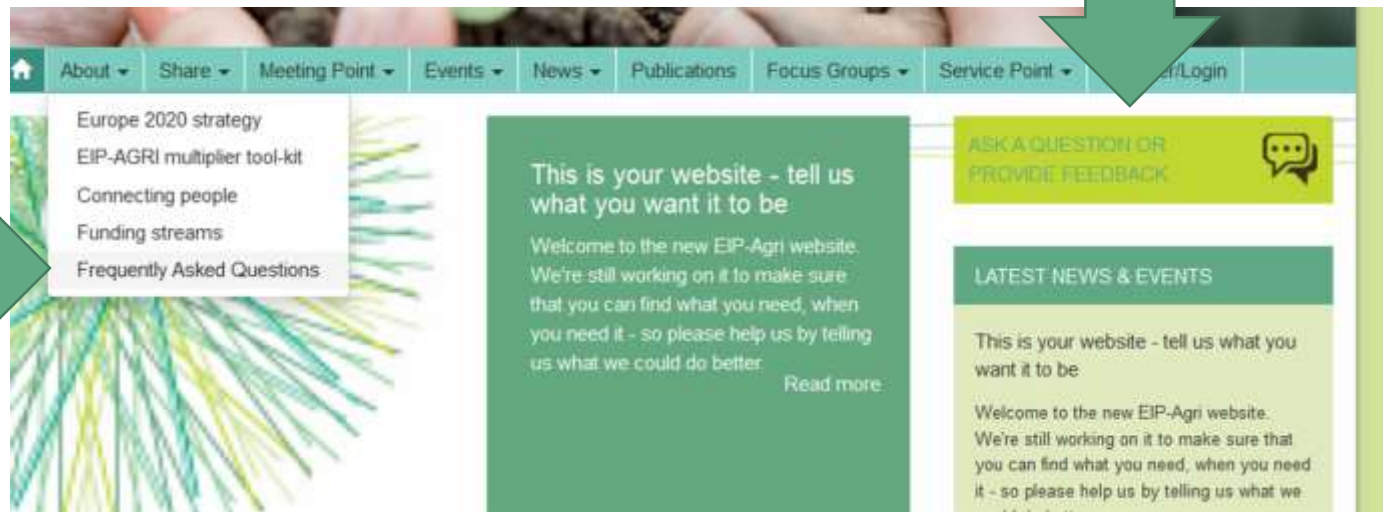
About ▾ Share ▾ Meeting Point ▾ Events ▾ News ▾ Publications Focus Groups ▾ Service Point ▾ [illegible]er/Login

Europe 2020 strategy
EIP-AGRI multiplier tool-kit
Connecting people
Funding streams
Frequently Asked Questions

This is your website - tell us what you want it to be

Welcome to the new EIP-Agri website. We're still working on it to make sure that you can find what you need, when you need it - so please help us by telling us what we could do better.
Read more

ASK A QUESTION OR PROVIDE FEEDBACK

LATEST NEWS & EVENTS

This is your website - tell us what you want it to be

Welcome to the new EIP-Agri website. We're still working on it to make sure that you can find what you need, when you need it - so please help us by telling us what we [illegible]